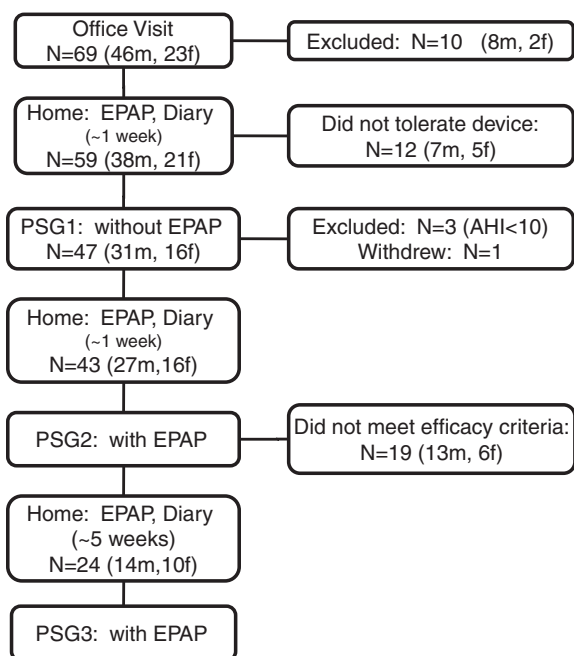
Office Visit
N=69 (46m, 23f)

Excluded: N=10 (8m, 2f)

Home: EPAP, Diary
(~1 week)
N=59 (38m, 21f)

Did not tolerate device:
N=12 (7m, 5f)

PSG1: without EPAP
N=47 (31m, 16f)

Excluded: N=3 (AHI<10)
Withdrew: N=1

Home: EPAP, Diary
(~1 week)
N=43 (27m,16f)

PSG2: with EPAP

Did not meet efficacy criteria:
N=19 (13m, 6f)

Home: EPAP, Diary
(~5 weeks)
N=24 (14m,10f)

PSG3: with EPAP